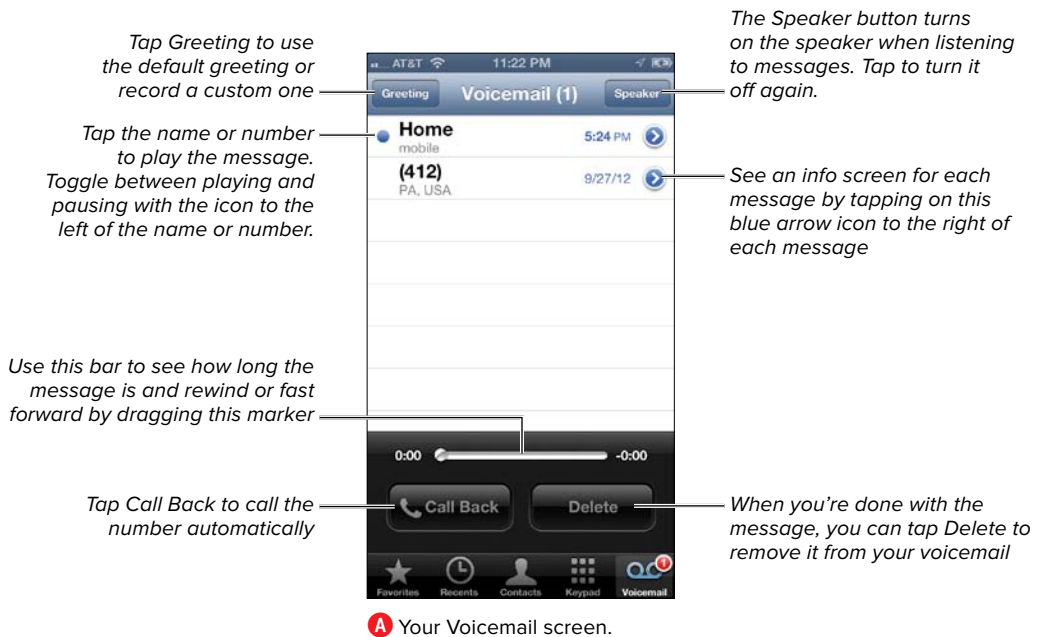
Tap Greeting to use the default greeting or record a custom one

The Speaker button turns on the speaker when listening to messages. Tap to turn it off again.

AT&T 11:22 PM

Greeting Voicemail (1) Speaker

Tap the name or number to play the message. Toggle between playing and pausing with the icon to the left of the name or number.

Home
mobile
5:24 PM

(412)
PA, USA
9/27/12

See an info screen for each message by tapping on this blue arrow icon to the right of each message

Use this bar to see how long the message is and rewind or fast forward by dragging this marker

0:00 -0:00

Tap Call Back to call the number automatically

Call Back

Delete

When you're done with the message, you can tap Delete to remove it from your voicemail

Favorites Recents Contacts Keypad Voicemail

1

A Your Voicemail screen.